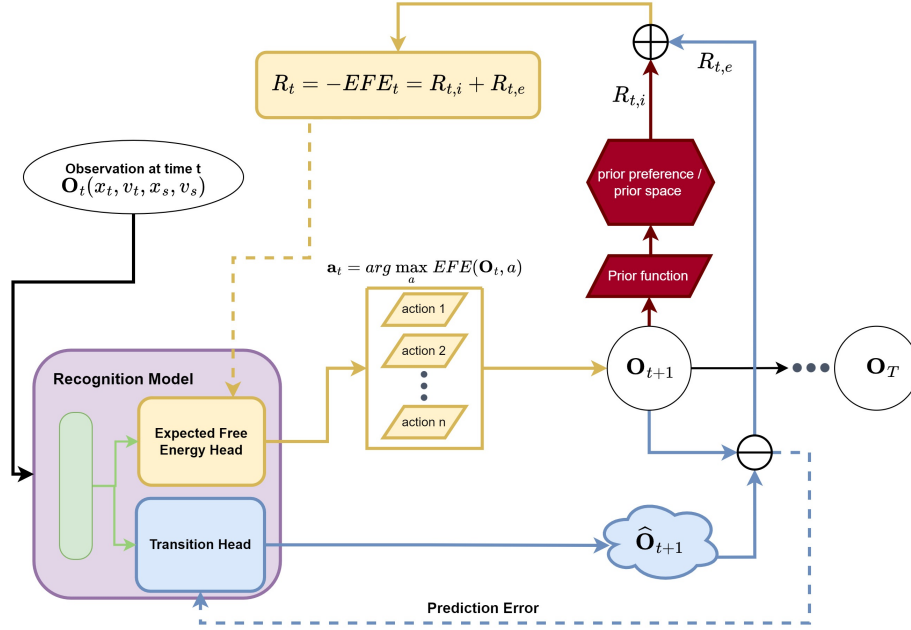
$R_t = -EFE_t = R_{t,i} + R_{t,e}$

$R_{t,e}$

$R_{t,i}$

Observation at time t
$\mathbf{O}_t(x_t, v_t, x_s, v_s)$

prior preference / prior space

Prior function

$\mathbf{a}_t = arg \max_a EFE(\mathbf{O}_t, a)$

action 1

action 2

action n

$\mathbf{O}_{t+1}$

$\mathbf{O}_T$

Recognition Model

Expected Free Energy Head

Transition Head

$\widehat{\mathbf{O}}_{t+1}$

Prediction Error